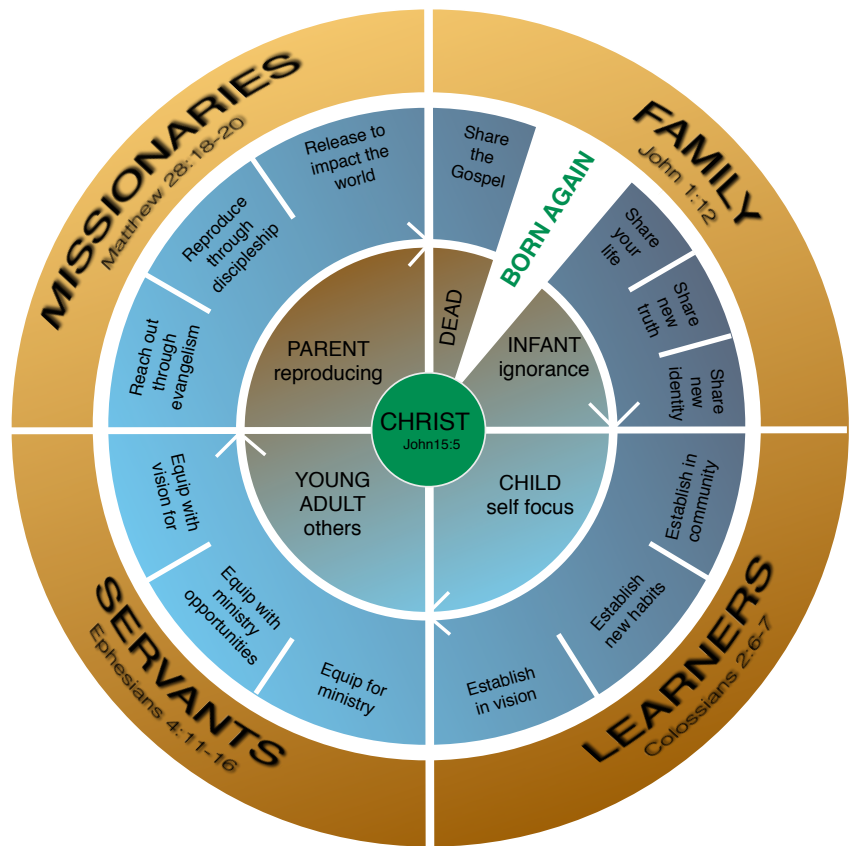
MISSIONARIES
Matthew 28:18-20

FAMILY
John 1:12

LEARNERS
Colossians 2:6-7

SERVANTS
Ephesians 4:11-16

Release to impact the world

Reproduce through discipleship

Reach out through evangelism

Share the Gospel

BORN AGAIN

Share your life

Share new truth

Share new identity

Establish in community

Establish new habits

Establish in vision

Equip for ministry

Equip with ministry opportunities

Equip with vision for

DEAD

PARENT reproducing

INFANT ignorance

CHILD self focus

YOUNG ADULT others

CHRIST
John15:5